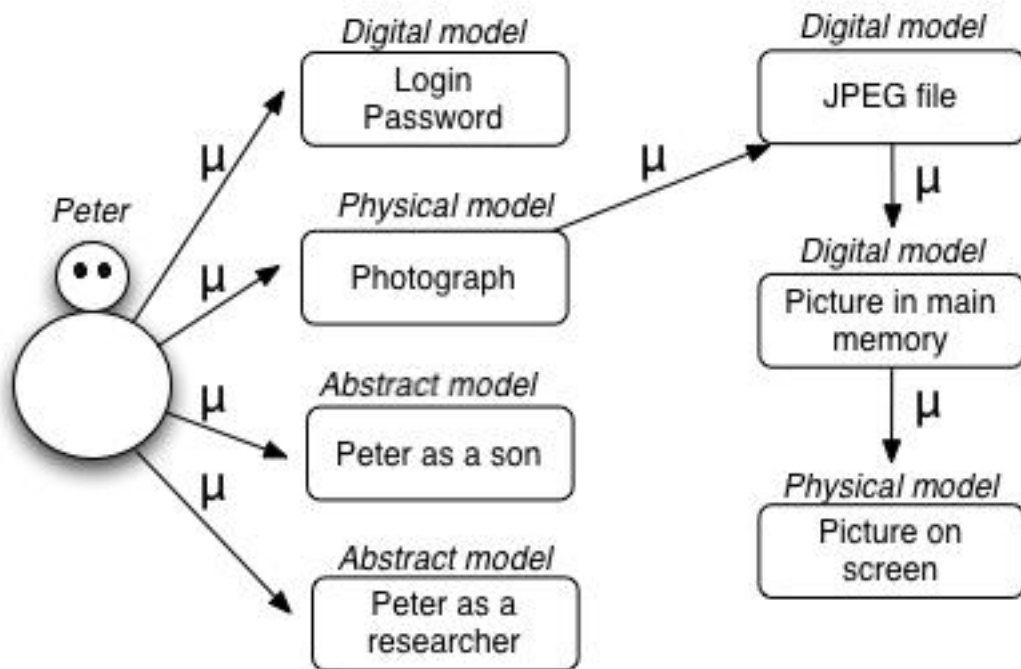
Peter

μ

Digital model
Login Password

μ

Physical model
Photograph

μ

Abstract model
Peter as a son

μ

Abstract model
Peter as a researcher

μ

Digital model
JPEG file

μ

Digital model
Picture in main memory

μ

Physical model
Picture on screen